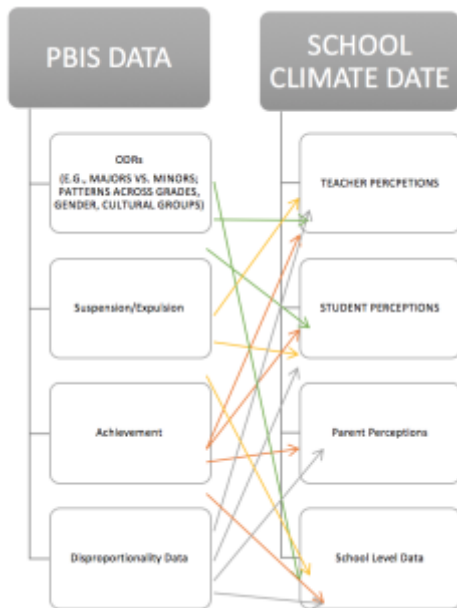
PBIS DATA

ODRs
(E.G., MAJORS VS. MINORS; PATTERNS ACROSS GRADES, GENDER, CULTURAL GROUPS)

Suspension/Expulsion

Achievement

Disproportionality Data

SCHOOL CLIMATE DATE

TEACHER PERCPETIONS

STUDENT PERCEPTIONS

Parent Perceptions

School Level Data